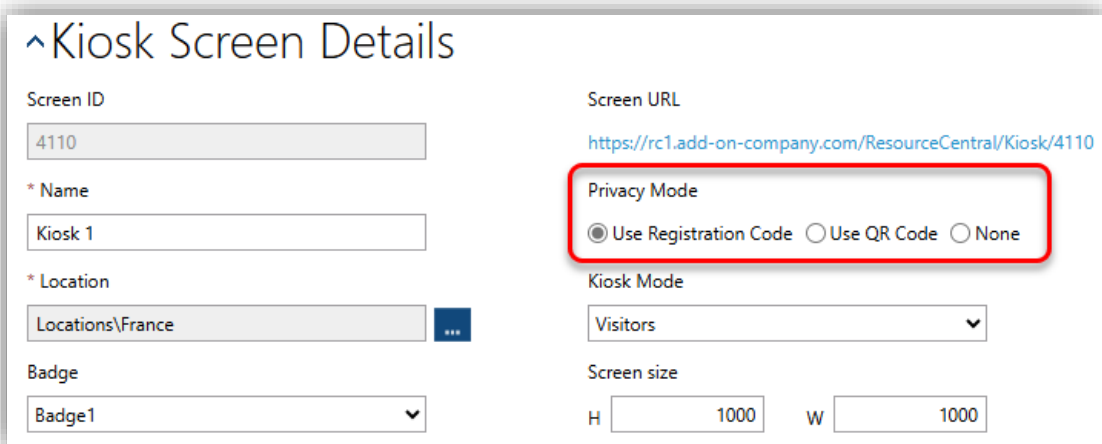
^Kiosk Screen Details

Screen ID

4110

* Name

Kiosk 1

* Location

Locations\France

...

Badge

Badge1

Screen URL

https://rc1.add-on-company.com/ResourceCentral/Kiosk/4110

Privacy Mode

Use Registration Code Use QR Code None

Kiosk Mode

Visitors

Screen size

H 1000 W 1000